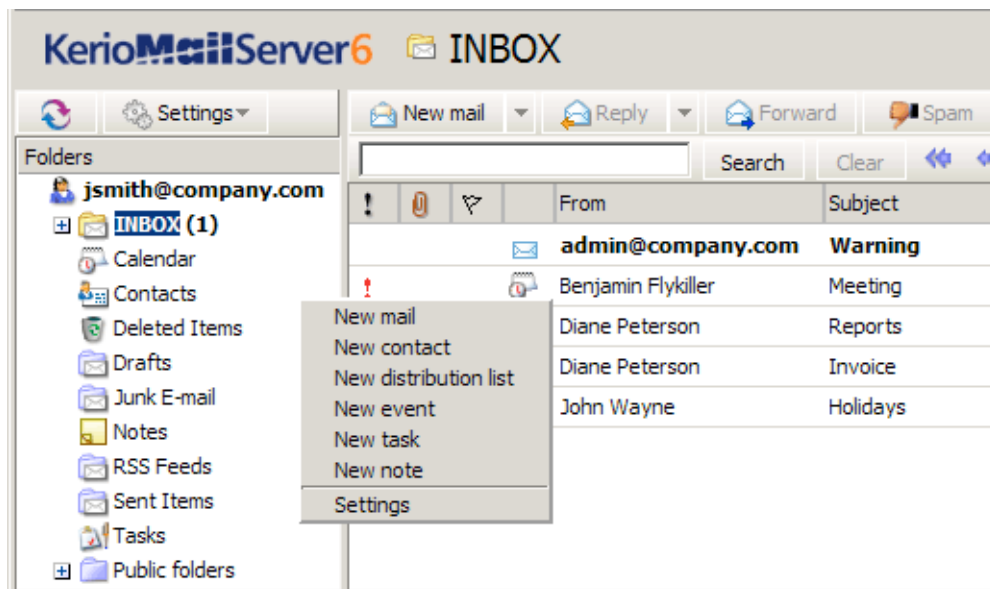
KerioMailServer6 INBOX

Settings

New mail Reply Forward Spam

Folders

Search Clear

jsmith@company.com
INBOX (1)
Calendar
Contacts
Deleted Items
Drafts
Junk E-mail
Notes
RSS Feeds
Sent Items
Tasks
Public folders

| ! | | | | From | Subject |
|---|---|---|---|---|---|
| | | | | admin@company.com | Warning |
| ! | | | | Benjamin Flykiller | Meeting |
| | | | | Diane Peterson | Reports |
| | | | | Diane Peterson | Invoice |
| | | | | John Wayne | Holidays |

New mail
New contact
New distribution list
New event
New task
New note
Settings